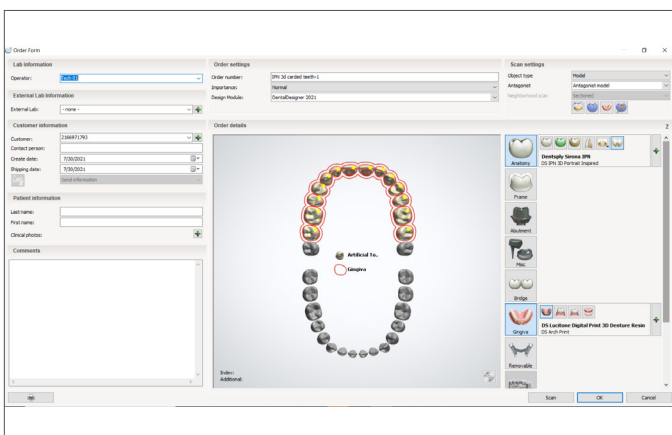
Order Form

Lab information

Operator: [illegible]

External Lab information

External Lab: - none -

Customer information

Customer: 2166971793

Contact person:

Create date: 7/30/2021

Shipping date: 7/30/2021

Send information

Patient information

Last name:

First name:

Clinical photos:

Comments

Order settings

Order number: IPN 3d carded teeth-1

Importance: Normal

Design Module: DentalDesigner 2021

Order details

Artificial To...

Gingiva

Index:

Additional:

Scan settings

Object type: Model

Antagonist: Antagonist model

Neighborhood scan: Sectioned

Anatomy

Frame

Abutment

Misc

Bridge

Gingiva

Removable

Dentsply Sirona IPN

DS IPN 3D Portrait Inspired

DS Lucitone Digital Print 3D Denture Resin

DS Arch Print

Scan

OK

Cancel